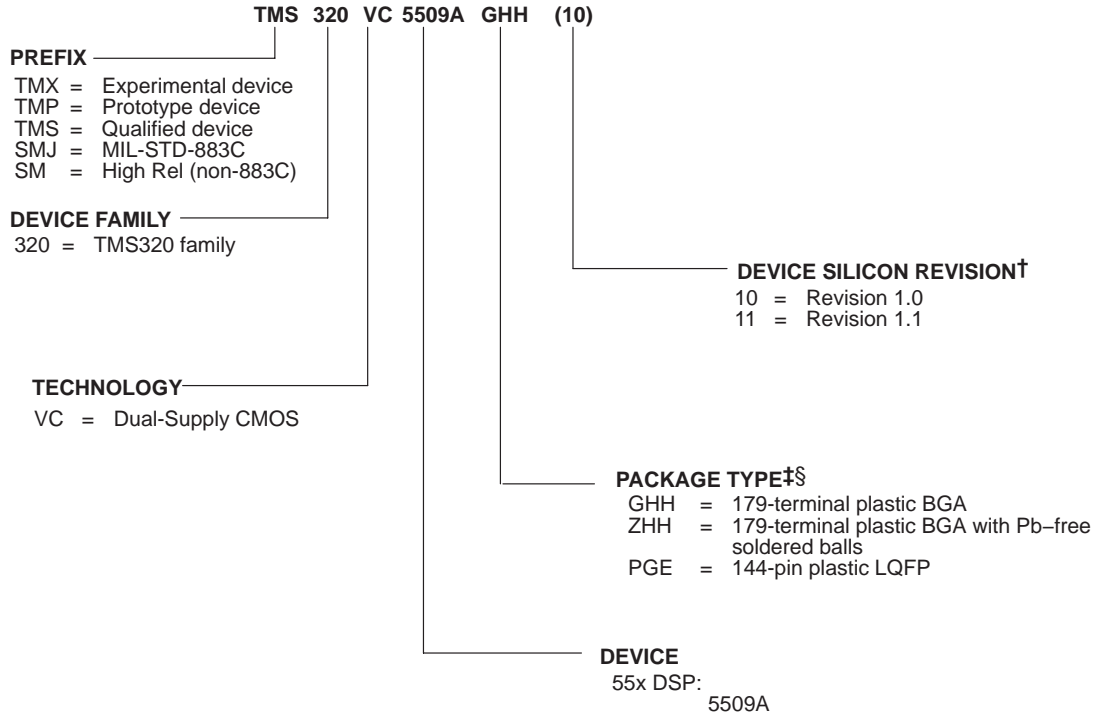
TMS 320 VC 5509A GHH (10)

PREFIX
TMX = Experimental device
TMP = Prototype device
TMS = Qualified device
SMJ = MIL-STD-883C
SM = High Rel (non-883C)

DEVICE FAMILY
320 = TMS320 family

DEVICE SILICON REVISION†
10 = Revision 1.0
11 = Revision 1.1

TECHNOLOGY
VC = Dual-Supply CMOS

PACKAGE TYPE‡§
GHH = 179-terminal plastic BGA
ZHH = 179-terminal plastic BGA with Pb–free soldered balls
PGE = 144-pin plastic LQFP

DEVICE
55x DSP:
5509A